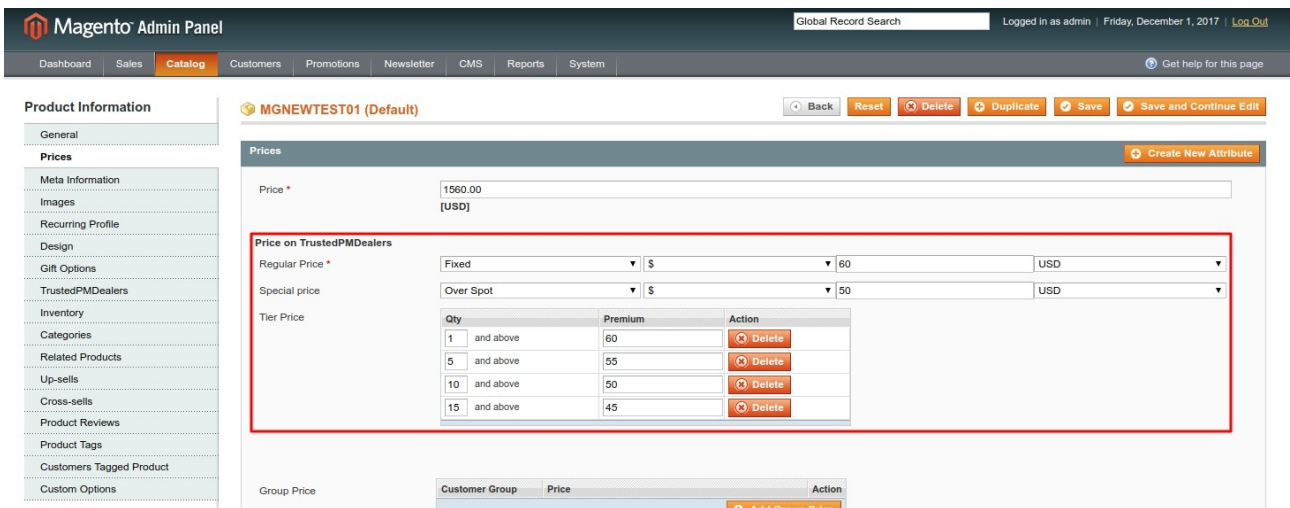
Magento Admin Panel

Global Record Search

Logged in as admin | Friday, December 1, 2017 | Log Out

Dashboard Sales Catalog Customers Promotions Newsletter CMS Reports System

Get help for this page

Product Information

General
Prices
Meta Information
Images
Recurring Profile
Design
Gift Options
TrustedPMDealers
Inventory
Categories
Related Products
Up-sells
Cross-sells
Product Reviews
Product Tags
Customers Tagged Product
Custom Options

MGNEWTEST01 (Default)

Back Reset Delete Duplicate Save Save and Continue Edit

Prices

Create New Attribute

Price *
1560.00
[USD]

Price on TrustedPMDealers

Regular Price * Fixed $ 60 USD

Special price Over Spot $ 50 USD

Tier Price

| Qty | | Premium | Action |
|---|---|---|---|
| 1 | and above | 60 | Delete |
| 5 | and above | 55 | Delete |
| 10 | and above | 50 | Delete |
| 15 | and above | 45 | Delete |

Group Price

| Customer Group | Price | Action |
|---|---|---|

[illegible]